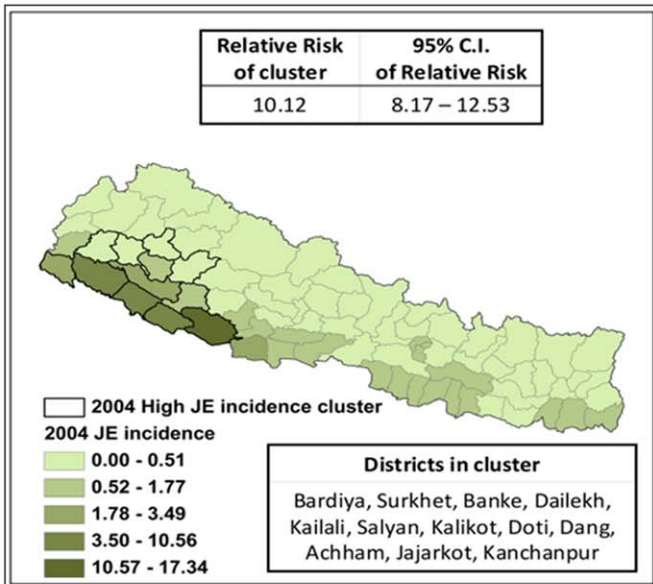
| Relative Risk of cluster | 95% C.I. of Relative Risk |
|---|---|
| 10.12 | 8.17 – 12.53 |

2004 High JE incidence cluster

2004 JE incidence

0.00 - 0.51

0.52 - 1.77

1.78 - 3.49

3.50 - 10.56

10.57 - 17.34

Districts in cluster

Bardiya, Surkhet, Banke, Dailekh, Kailali, Salyan, Kalikot, Doti, Dang, Achham, Jajarkot, Kanchanpur